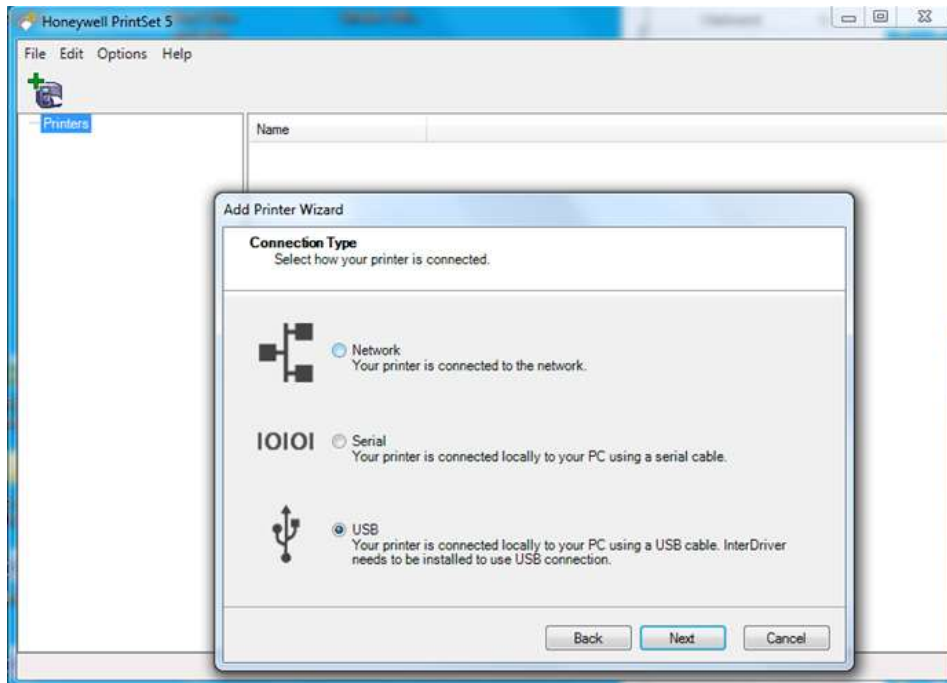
Honeywell PrintSet 5

File Edit Options Help

Printers

Name

Add Printer Wizard

Connection Type
Select how your printer is connected.

Network
Your printer is connected to the network.

IOIOI

Serial
Your printer is connected locally to your PC using a serial cable.

USB
Your printer is connected locally to your PC using a USB cable. InterDriver needs to be installed to use USB connection.

Back Next Cancel